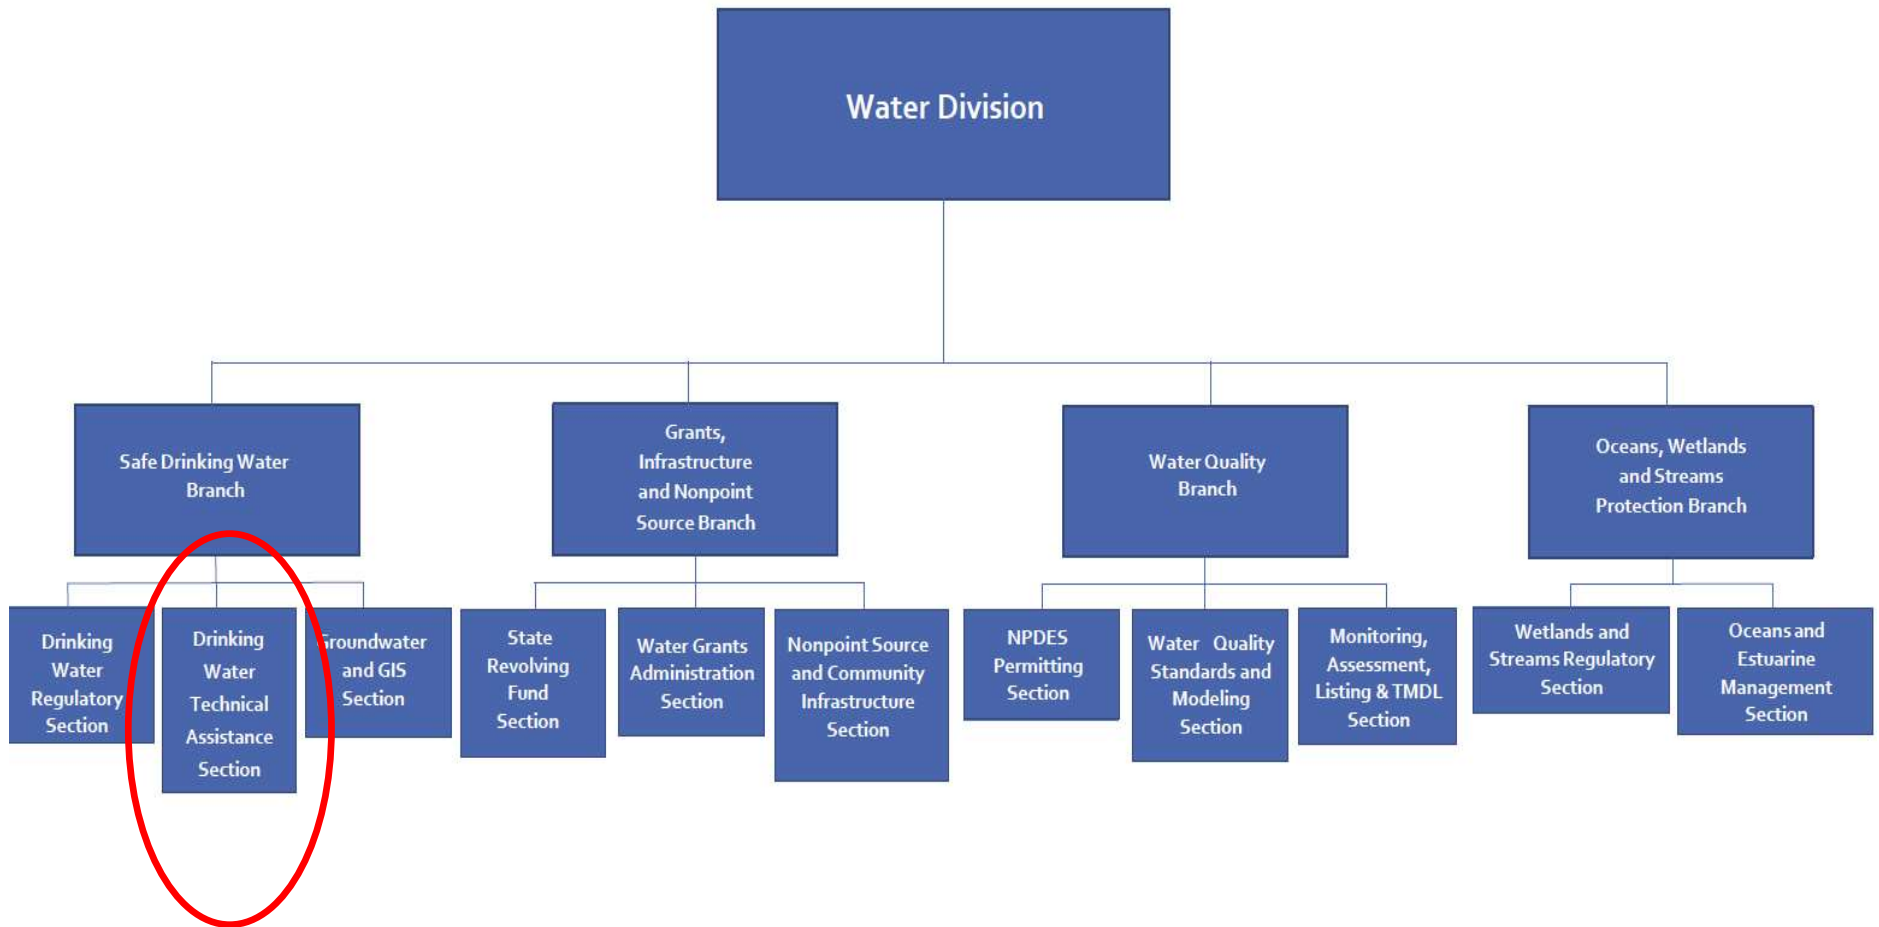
Water Division

Safe Drinking Water Branch

Drinking Water Regulatory Section

Drinking Water Technical Assistance Section

Groundwater and GIS Section

Grants, Infrastructure and Nonpoint Source Branch

State Revolving Fund Section

Water Grants Administration Section

Nonpoint Source and Community Infrastructure Section

Water Quality Branch

NPDES Permitting Section

Water Quality Standards and Modeling Section

Monitoring, Assessment, Listing & TMDL Section

Oceans, Wetlands and Streams Protection Branch

Wetlands and Streams Regulatory Section

Oceans and Estuarine Management Section